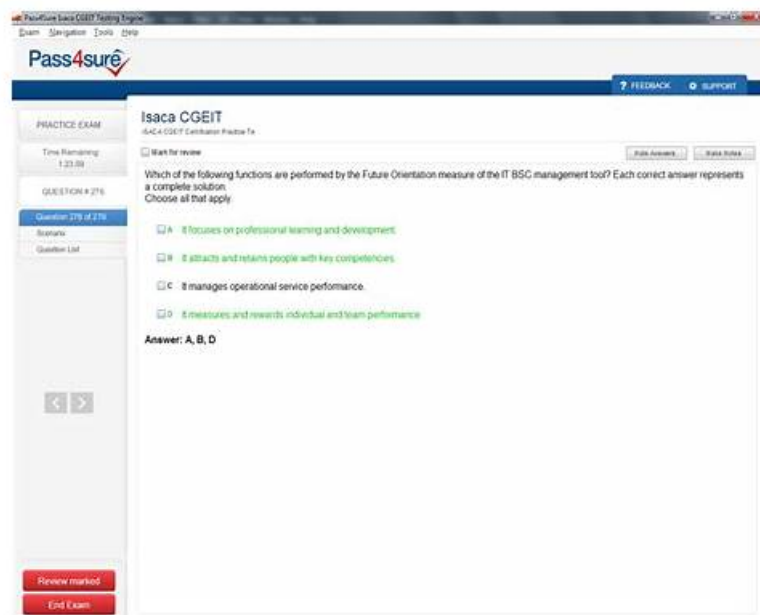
Pass4sure Isaca CGEIT Testing Engine
Exam Navigation Tools Help

Pass4sure

? FEEDBACK SUPPORT

PRACTICE EXAM

Time Remaining
1:23:59

QUESTION # 276

Question 276 of 276
Scenario
Question List

Isaca CGEIT
ISACA CGEIT Certification Practice Te

Mark for review

Hide Answers Make Notes

Which of the following functions are performed by the Future Orientation measure of the IT BSC management tool? Each correct answer represents a complete solution.
Choose all that apply.

A It focuses on professional learning and development.

B It attracts and retains people with key competencies.

C It manages operational service performance.

D It measures and rewards individual and team performance.

Answer: A, B, D

Review marked

End Exam